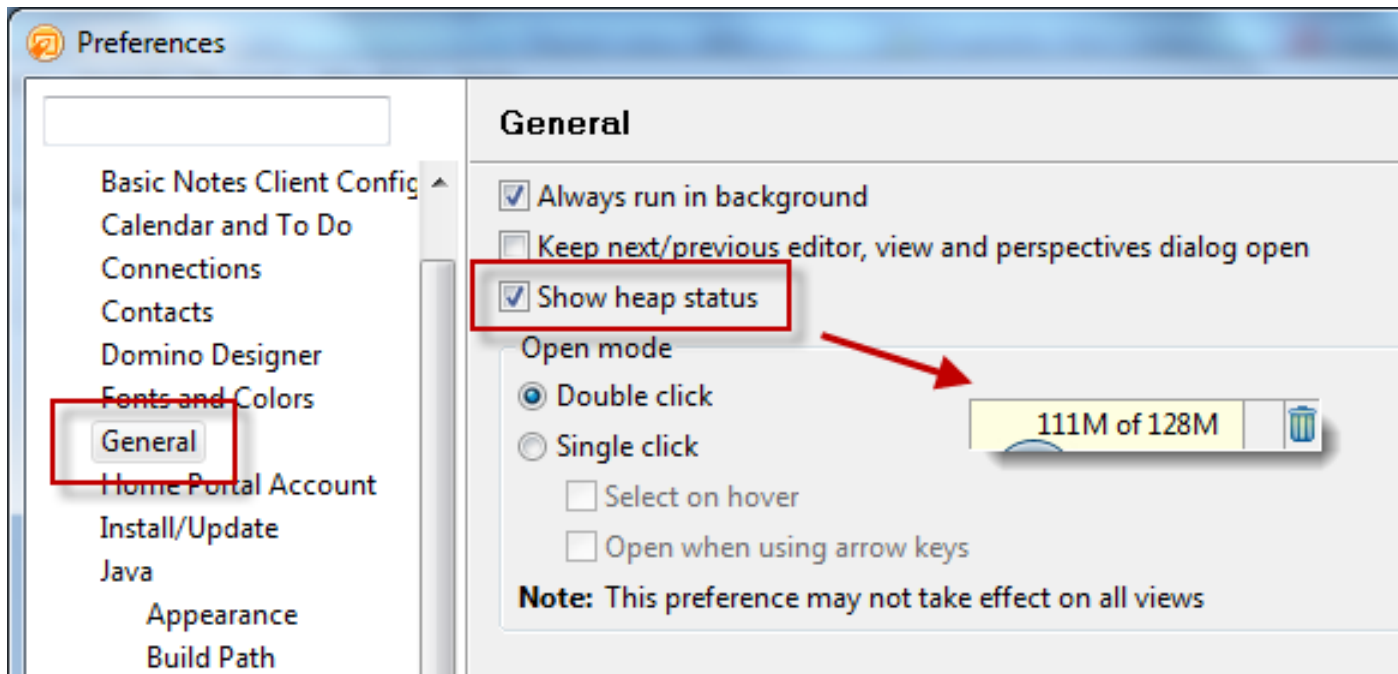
Preferences

Basic Notes Client Config
Calendar and To Do
Connections
Contacts
Domino Designer
Fonts and Colors
General
Home Portal Account
Install/Update
Java
Appearance
Build Path

General

Always run in background
Keep next/previous editor, view and perspectives dialog open
Show heap status
Open mode
Double click
Single click
Select on hover
Open when using arrow keys
**Note:** This preference may not take effect on all views

111M of 128M